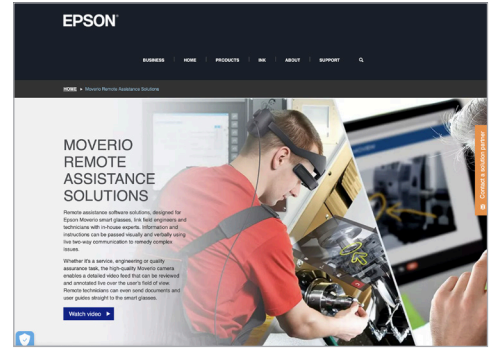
EPSON

BUSINESS | HOME | PRODUCTS | INK | ABOUT | SUPPORT

HOME • Moverio Remote Assistance Solutions

MOVERIO REMOTE ASSISTANCE SOLUTIONS

Remote assistance software solutions, designed for Epson Moverio smart glasses, link field engineers and technicians with in-house experts. Information and instructions can be passed visually and verbally using live two-way communication to remedy complex issues.

Whether it's a service, engineering or quality assurance task, the high-quality Moverio camera enables a detailed video feed that can be reviewed and annotated live over the user's field of view. Remote technicians can even send documents and user guides straight to the smart glasses.

Watch video ▶

Contact a solution partner